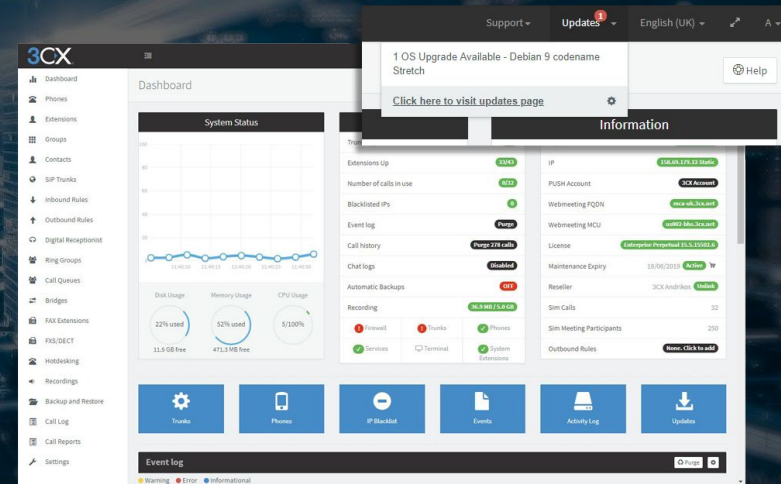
Support ▾ Updates 1 ▾ English (UK) ▾ A

1 OS Upgrade Available - Debian 9 codename Stretch

Click here to visit updates page

Information

Help

3CX

Dashboard
Phones
Extensions
Groups
Contacts
SIP Trunks
Inbound Rules
Outbound Rules
Digital Receptionist
Ring Groups
Call Queues
Bridges
FAX Extensions
FXS/DECT
Hotdesking
Recordings
Backup and Restore
Call Log
Call Reports
Settings

Dashboard

System Status

100
80
60
40
20
0

11:40:00 11:40:15 11:40:30 11:40:45 11:41:00 11:41:15 11:41:30

Disk Usage 22% used 11.6 GB free
Memory Usage 52% used 471.3 MB free
CPU Usage 5/100%

Trun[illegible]
Extensions Up 33/43
Number of calls in use 0/32
Blacklisted IPs 0
Event log Purge
Call history Purge 278 calls
Chat logs Disabled
Automatic Backups OFF
Recording 36.9 MB / 5.0 GB
Firewall Trunks Phones
Services Terminal System Extensions

IP 158.69.179.12 Static
PUSH Account 3CX Account
Webmeeting FQDN mca-uk.3cx.net
Webmeeting MCU us002-bhs.3cx.net
License Enterprise Perpetual 16.5.15502.6
Maintenance Expiry 18/06/2018 Active
Reseller 3CX Andrikos Unlink
Sim Calls 32
Sim Meeting Participants 250
Outbound Rules None. Click to add

Trunks
Phones
IP Blacklist
Events
Activity Log
Updates

Event log
Purge
Warning Error Informational